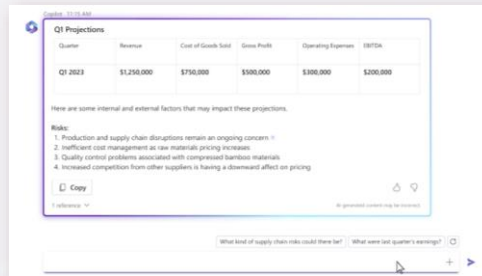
Copilot 11:15 AM

Q1 Projections

| Quarter | Revenue | Cost of Goods Sold | Gross Profit | Operating Expenses | EBITDA |
|---|---|---|---|---|---|
| Q1 2023 | $1,250,000 | $750,000 | $500,000 | $300,000 | $200,000 |

Here are some internal and external factors that may impact these projections.

Risks:
1. Production and supply chain disruptions remain an ongoing concern
2. Inefficient cost management as raw materials pricing increases
3. Quality control problems associated with compressed bamboo materials
4. Increased competition from other suppliers is having a downward affect on pricing

Copy

1 reference

AI-generated content may be incorrect

What kind of supply chain risks could there be?

What were last quarter's earnings?